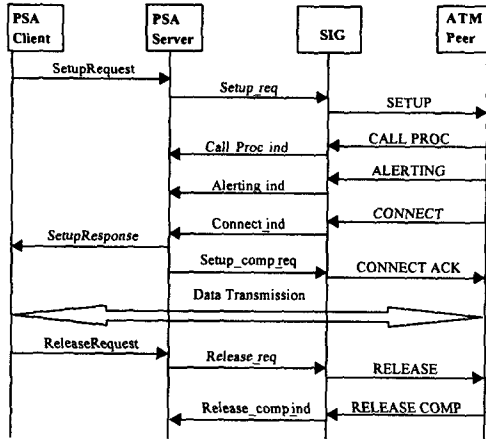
PSA Client

PSA Server

SIG

ATM Peer

SetupRequest

Setup_req

SETUP

CALL PROC

Call_Proc_ind

ALERTING

Alerting ind

CONNECT

Connect_ind

SetupResponse

Setup_comp_req

CONNECT ACK

Data Transmission

ReleaseRequest

Release_req

RELEASE

Release_comp_ind

RELEASE COMP